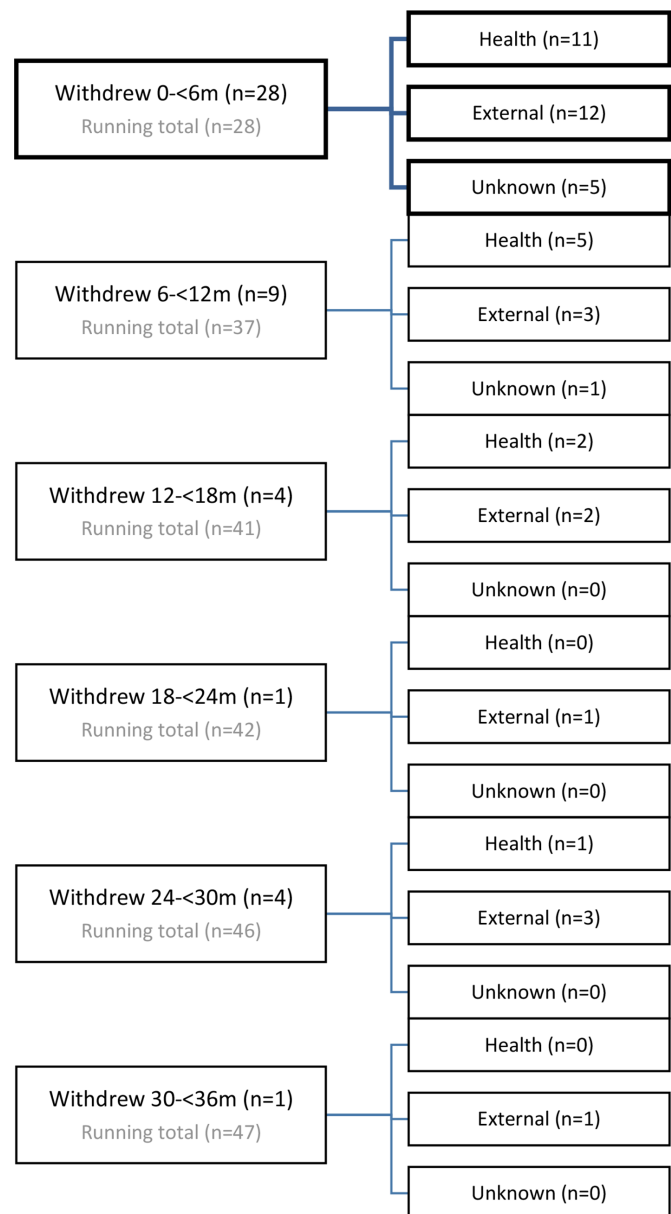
Withdrew 0-<6m (n=28)
Running total (n=28)

Health (n=11)

External (n=12)

Unknown (n=5)

Withdrew 6-<12m (n=9)
Running total (n=37)

Health (n=5)

External (n=3)

Unknown (n=1)

Withdrew 12-<18m (n=4)
Running total (n=41)

Health (n=2)

External (n=2)

Unknown (n=0)

Withdrew 18-<24m (n=1)
Running total (n=42)

Health (n=0)

External (n=1)

Unknown (n=0)

Withdrew 24-<30m (n=4)
Running total (n=46)

Health (n=1)

External (n=3)

Unknown (n=0)

Withdrew 30-<36m (n=1)
Running total (n=47)

Health (n=0)

External (n=1)

Unknown (n=0)